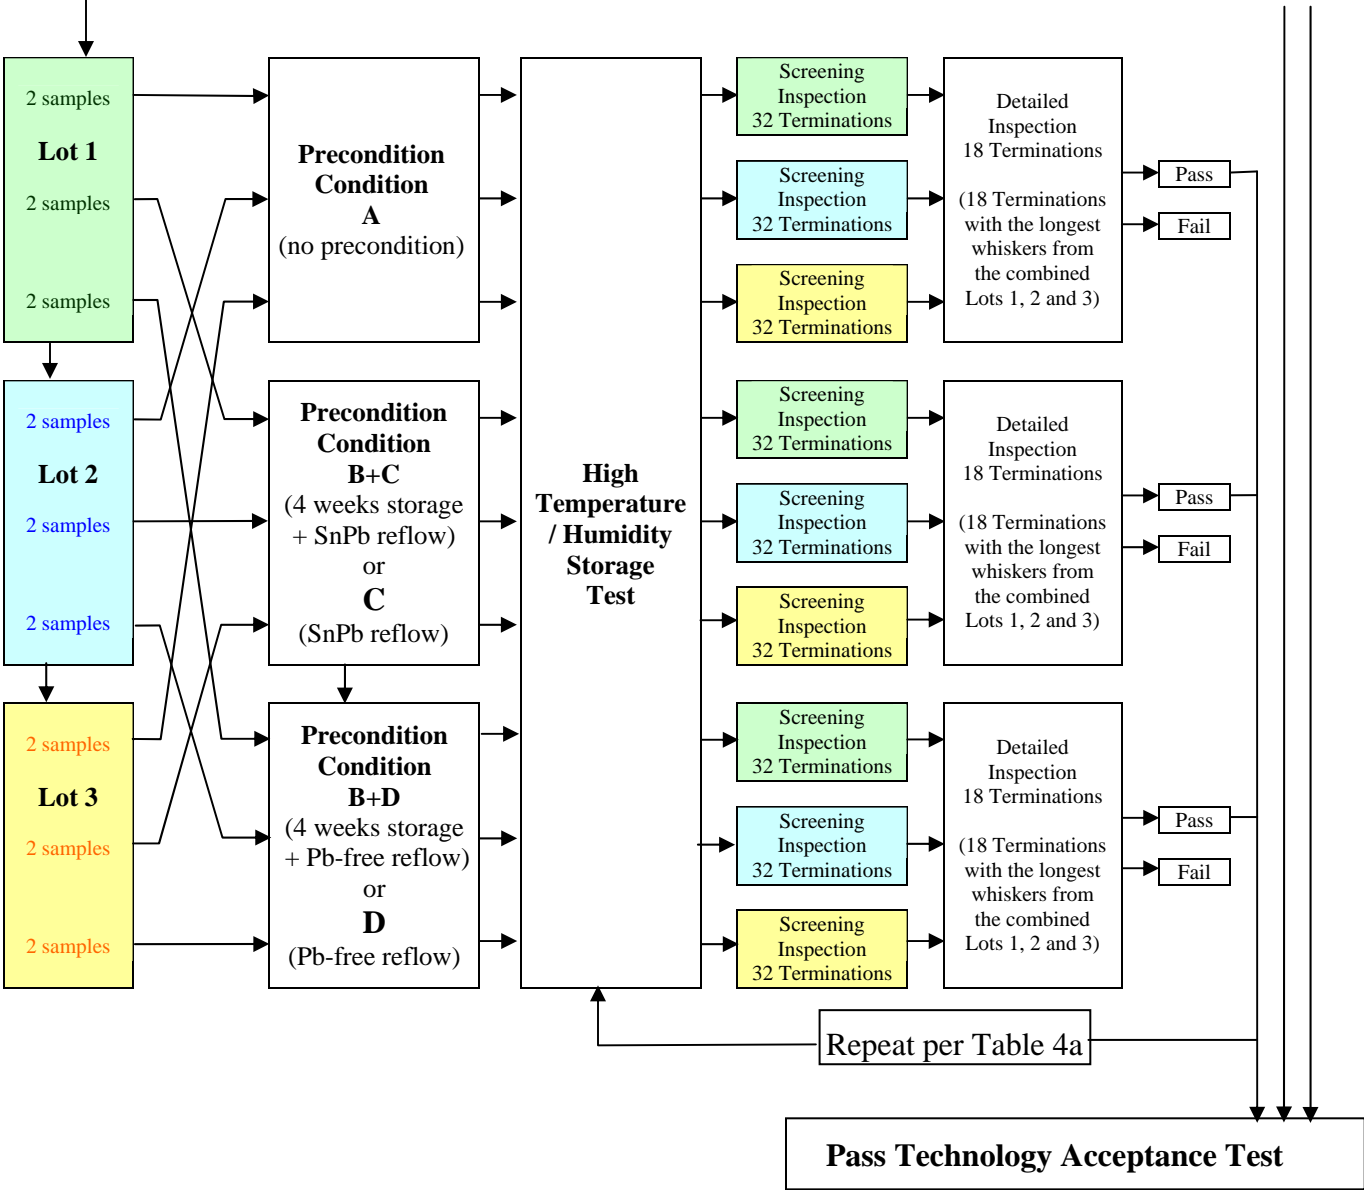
2 samples
Lot 1
2 samples
2 samples

2 samples
Lot 2
2 samples
2 samples

2 samples
Lot 3
2 samples
2 samples

Precondition Condition A (no precondition)

Precondition Condition B+C (4 weeks storage + SnPb reflow) or C (SnPb reflow)

Precondition Condition B+D (4 weeks storage + Pb-free reflow) or D (Pb-free reflow)

High Temperature / Humidity Storage Test

Screening Inspection 32 Terminations

Screening Inspection 32 Terminations

Screening Inspection 32 Terminations

Screening Inspection 32 Terminations

Screening Inspection 32 Terminations

Screening Inspection 32 Terminations

Screening Inspection 32 Terminations

Screening Inspection 32 Terminations

Screening Inspection 32 Terminations

Detailed Inspection 18 Terminations

(18 Terminations with the longest whiskers from the combined Lots 1, 2 and 3)

Pass
Fail

Detailed Inspection 18 Terminations

(18 Terminations with the longest whiskers from the combined Lots 1, 2 and 3)

Pass
Fail

Detailed Inspection 18 Terminations

(18 Terminations with the longest whiskers from the combined Lots 1, 2 and 3)

Pass
Fail

Repeat per Table 4a

Pass Technology Acceptance Test